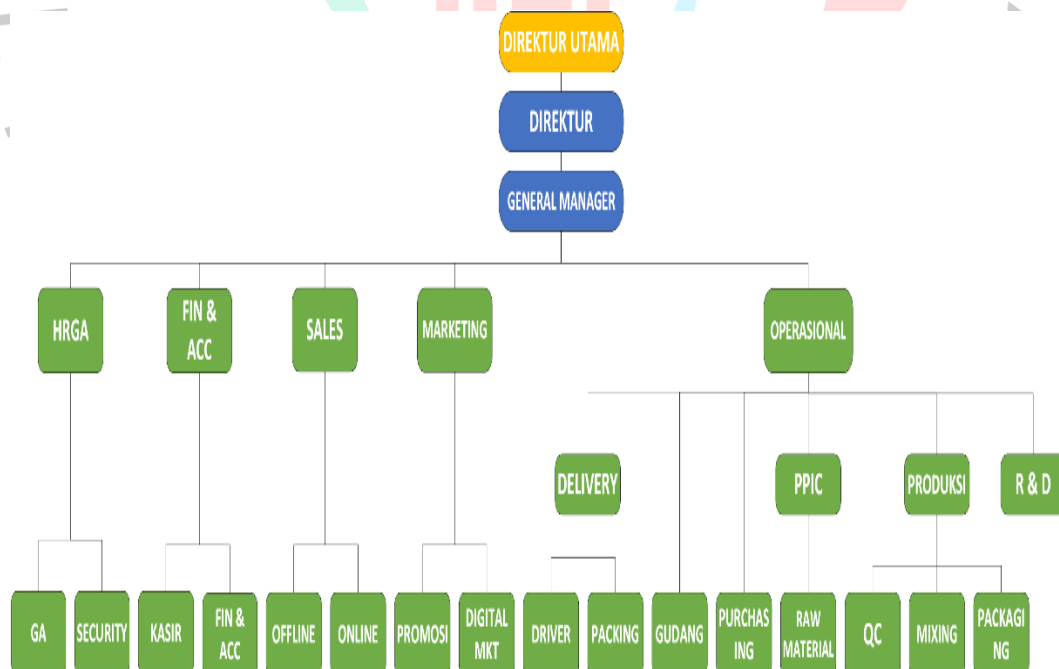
DIREKTUR UTAMA

DIREKTUR

GENERAL MANAGER

HRGA

FIN & ACC

SALES

MARKETING

OPERASIONAL

DELIVERY

PPIC

PRODUKSI

R & D

GA

SECURITY

KASIR

FIN & ACC

OFFLINE

ONLINE

PROMOSI

DIGITAL MKT

DRIVER

PACKING

GUDANG

PURCHASING

RAW MATERIAL

QC

MIXING

PACKAGING